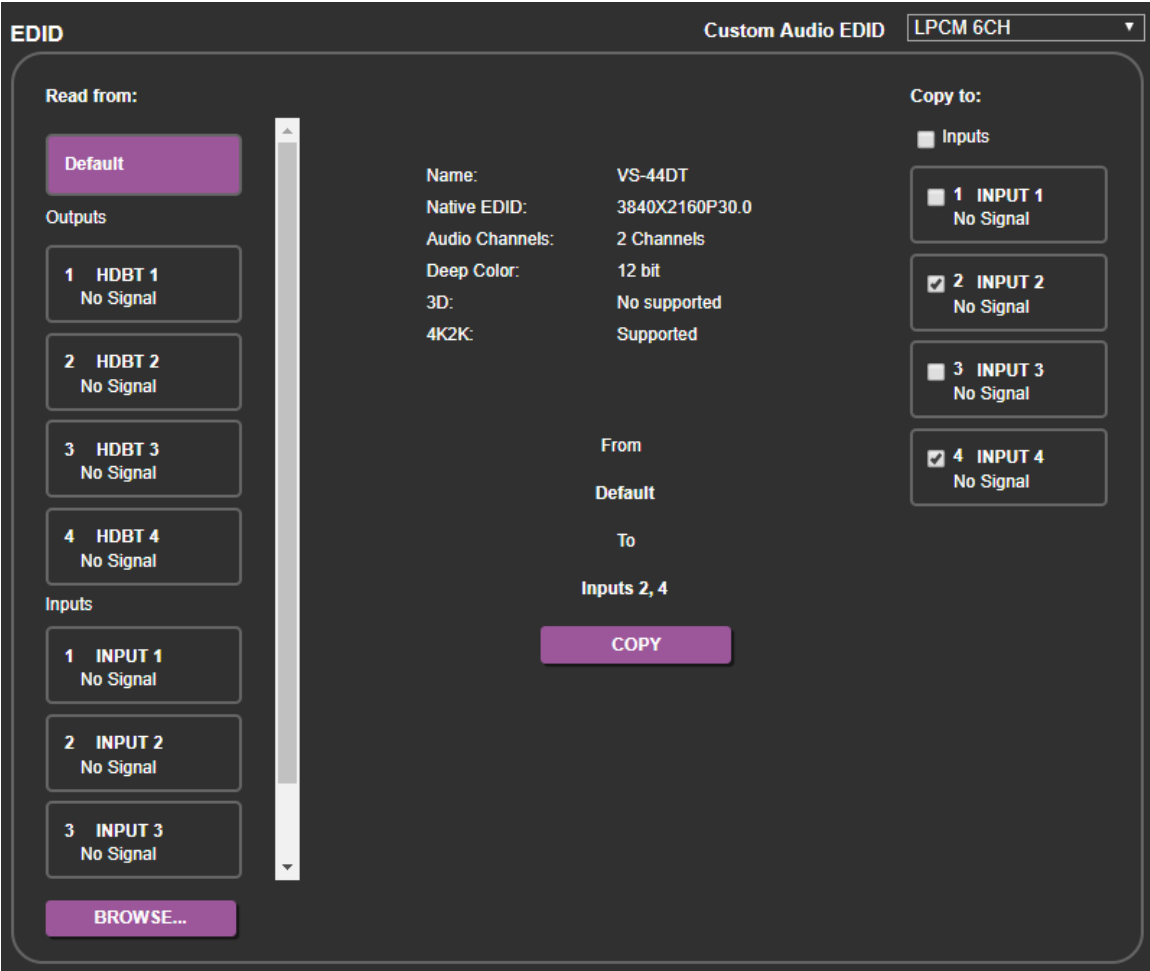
EDID

Custom Audio EDID LPCM 6CH

Read from:

Default

Outputs

1 HDBT 1
No Signal

2 HDBT 2
No Signal

3 HDBT 3
No Signal

4 HDBT 4
No Signal

Inputs

1 INPUT 1
No Signal

2 INPUT 2
No Signal

3 INPUT 3
No Signal

BROWSE...

| Name: | VS-44DT |
|---|---|
| Native EDID: | 3840X2160P30.0 |
| Audio Channels: | 2 Channels |
| Deep Color: | 12 bit |
| 3D: | No supported |
| 4K2K: | Supported |

From

Default

To

Inputs 2, 4

COPY

Copy to:

Inputs

1 INPUT 1
No Signal

2 INPUT 2
No Signal

3 INPUT 3
No Signal

4 INPUT 4
No Signal